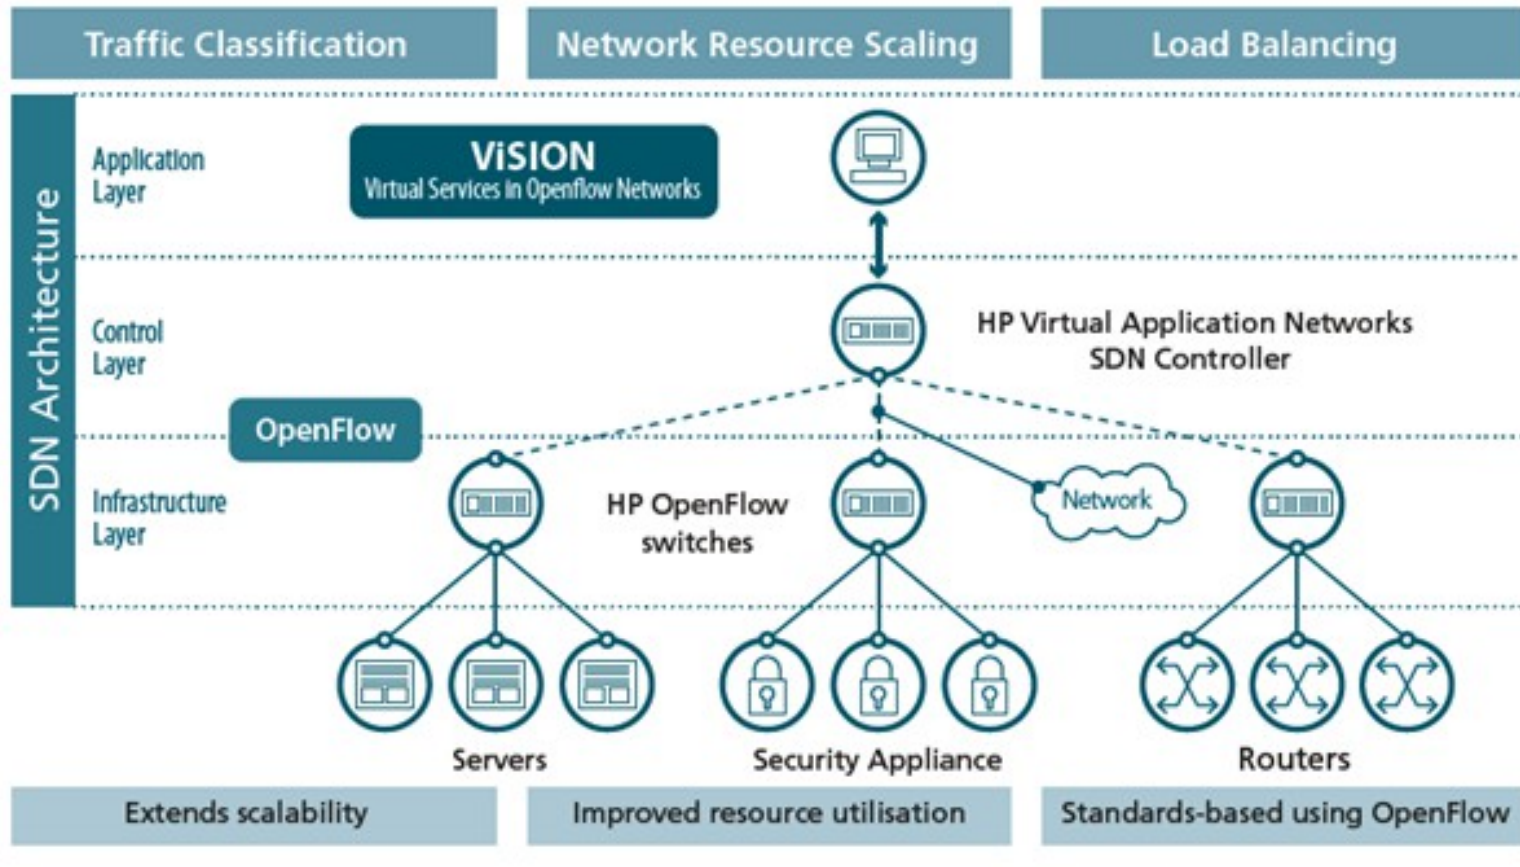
Traffic Classification

Network Resource Scaling

Load Balancing

SDN Architecture

Application Layer

ViSION
Virtual Services in Openflow Networks

Control Layer

HP Virtual Application Networks SDN Controller

OpenFlow

Infrastructure Layer

HP OpenFlow switches

Network

Servers

Security Appliance

Routers

Extends scalability

Improved resource utilisation

Standards-based using OpenFlow